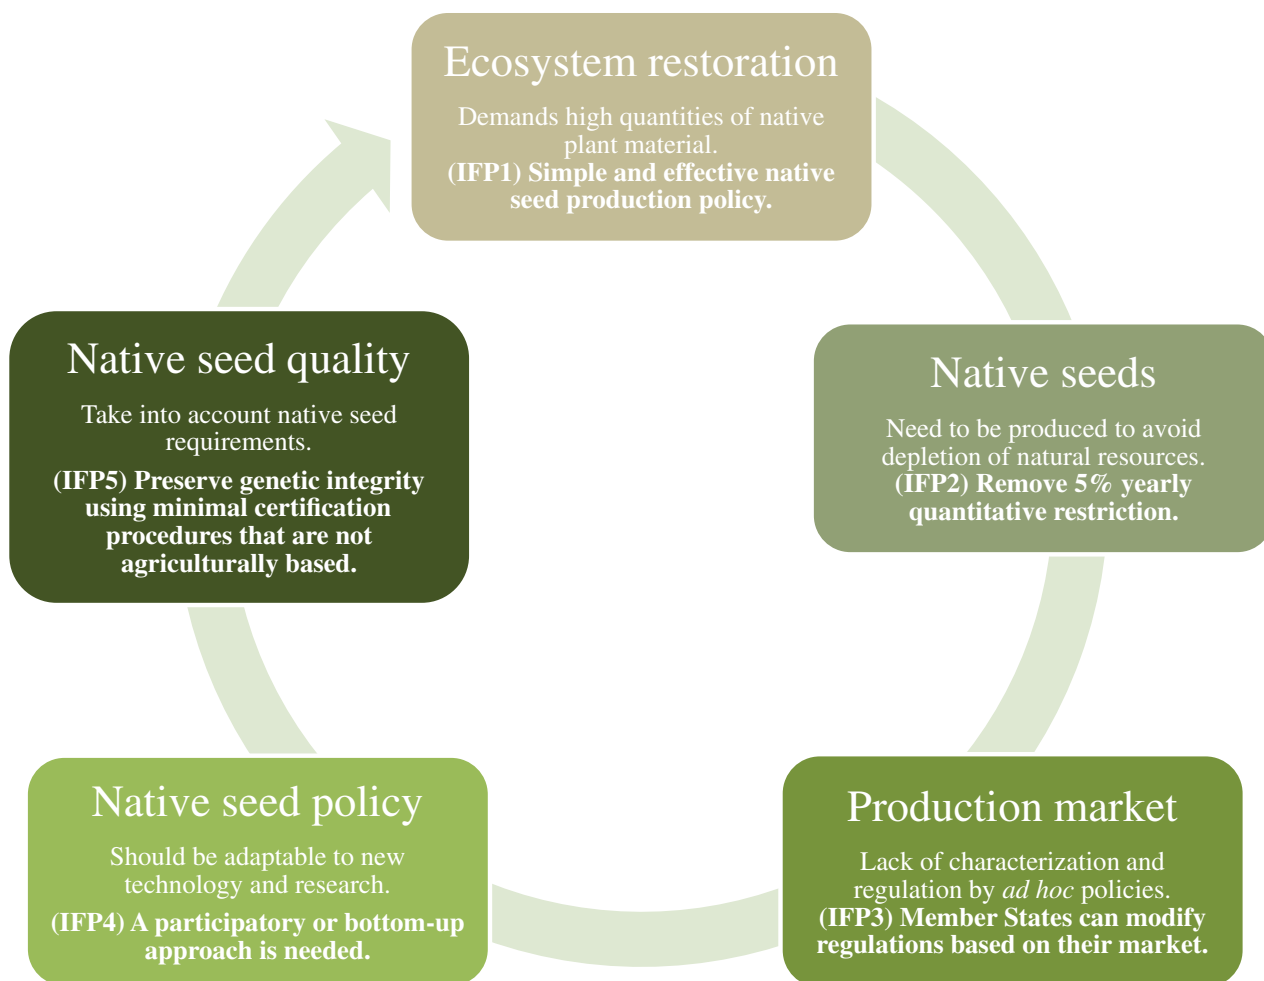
Ecosystem restoration

Demands high quantities of native plant material.
(IFP1) Simple and effective native seed production policy.

Native seeds

Need to be produced to avoid depletion of natural resources.
(IFP2) Remove 5% yearly quantitative restriction.

Production market

Lack of characterization and regulation by ad hoc policies.
(IFP3) Member States can modify regulations based on their market.

Native seed policy

Should be adaptable to new technology and research.
(IFP4) A participatory or bottom-up approach is needed.

Native seed quality

Take into account native seed requirements.
(IFP5) Preserve genetic integrity using minimal certification procedures that are not agriculturally based.